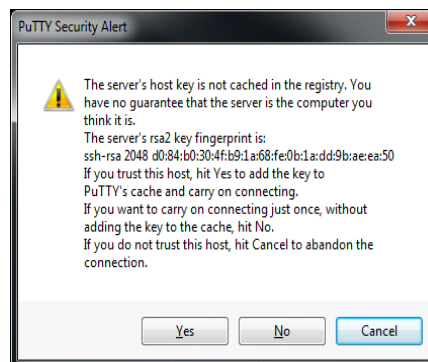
PuTTY Security Alert

The server's host key is not cached in the registry. You have no guarantee that the server is the computer you think it is.
The server's rsa2 key fingerprint is:
ssh-rsa 2048 d0:84:b0:30:4f:b9:1a:68:fe:0b:1a:dd:9b:ae:ea:50
If you trust this host, hit Yes to add the key to PuTTY's cache and carry on connecting.
If you want to carry on connecting just once, without adding the key to the cache, hit No.
If you do not trust this host, hit Cancel to abandon the connection.

Yes
No
Cancel